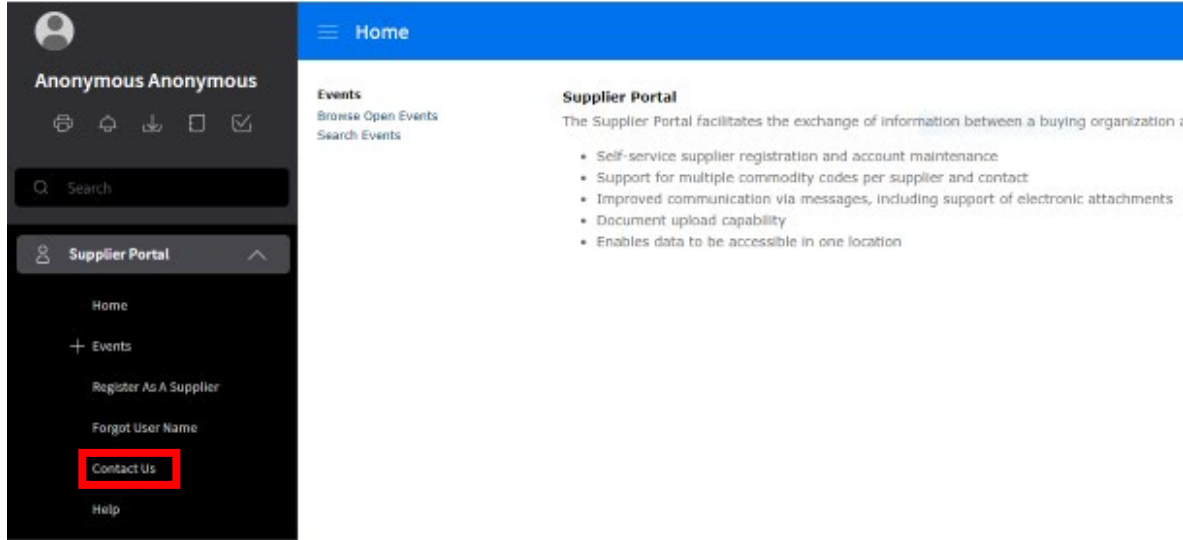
Anonymous Anonymous

Search

Supplier Portal

Home

+ Events

Register As A Supplier

Forgot User Name

Contact Us

Help

Home

Events
Browse Open Events
Search Events

Supplier Portal
The Supplier Portal facilitates the exchange of information between a buying organization a

- Self-service supplier registration and account maintenance
- Support for multiple commodity codes per supplier and contact
- Improved communication via messages, including support of electronic attachments
- Document upload capability
- Enables data to be accessible in one location